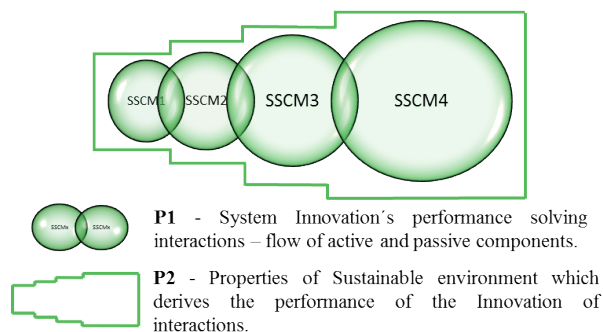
SSCM1 SSCM2 SSCM3 SSCM4

SSCMx SSCMx

**P1** - System Innovation´s performance solving interactions – flow of active and passive components.

**P2** - Properties of Sustainable environment which derives the performance of the Innovation of interactions.